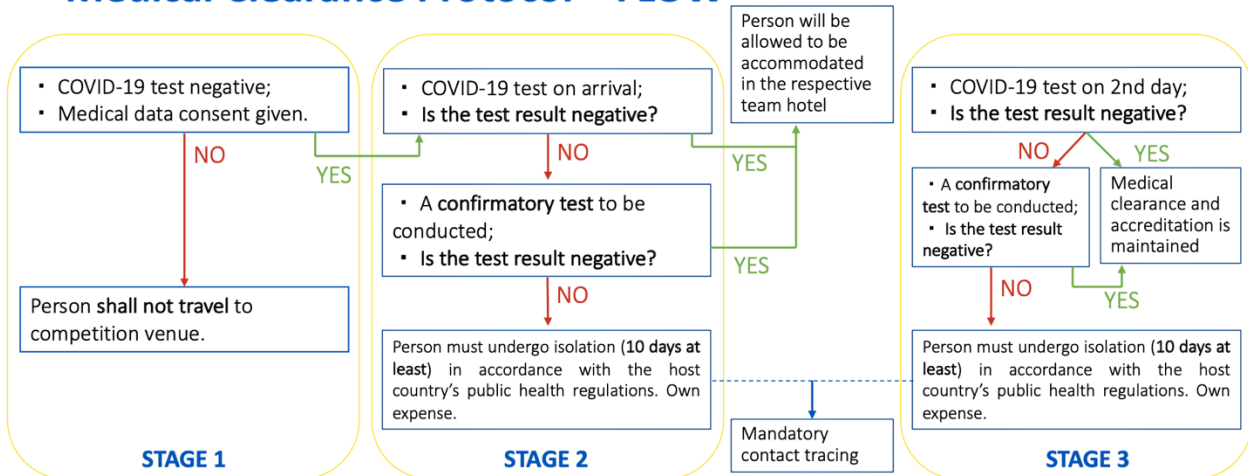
- COVID-19 test negative;
- Medical data consent given.

NO

YES

Person shall not travel to competition venue.

STAGE 1

- COVID-19 test on arrival;
- Is the test result negative?

NO

YES

- A confirmatory test to be conducted;
- Is the test result negative?

YES

NO

Person must undergo isolation (10 days at least) in accordance with the host country's public health regulations. Own expense.

STAGE 2

Person will be allowed to be accommodated in the respective team hotel

Mandatory contact tracing

- COVID-19 test on 2nd day;
- Is the test result negative?

NO

YES

- A confirmatory test to be conducted;
- Is the test result negative?

Medical clearance and accreditation is maintained

NO

YES

Person must undergo isolation (10 days at least) in accordance with the host country's public health regulations. Own expense.

STAGE 3